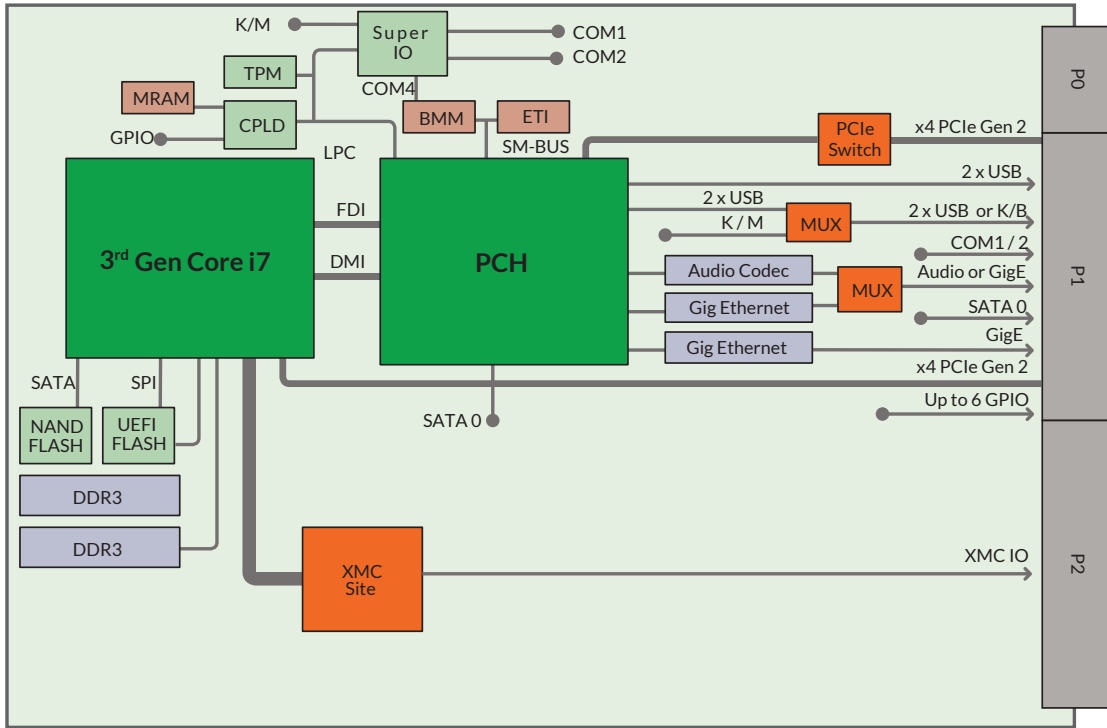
K/M
Super IO
COM1
COM2
TPM
MRAM
COM4
CPLD
BMM
ETI
GPIO
LPC
SM-BUS
PCIe Switch
x4 PCIe Gen 2
P0
$3^{rd}$ Gen Core i7
FDI
DMI
PCH
2 x USB
2 x USB
K / M
MUX
2 x USB or K/B
COM1 / 2
Audio Codec
MUX
Audio or GigE
Gig Ethernet
SATA 0
Gig Ethernet
GigE
x4 PCIe Gen 2
P1
SATA
SPI
NAND FLASH
UEFI FLASH
SATA 0
Up to 6 GPIO
DDR3
DDR3
XMC Site
XMC IO
P2